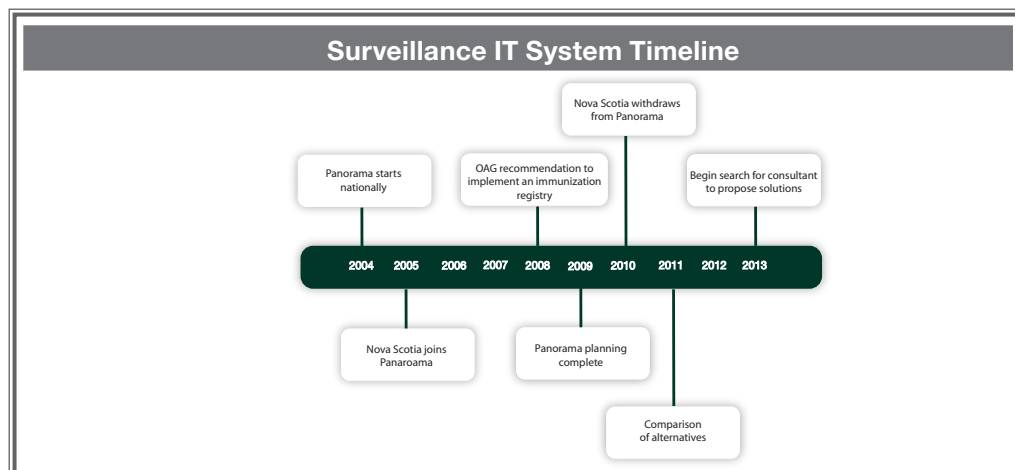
Surveillance IT System Timeline

Nova Scotia withdraws from Panorama

Panorama starts nationally

OAG recommendation to implement an immunization registry

Begin search for consultant to propose solutions

2004 2005 2006 2007 2008 2009 2010 2011 2012 2013

Nova Scotia joins Panaroama

Panorama planning complete

Comparison of alternatives